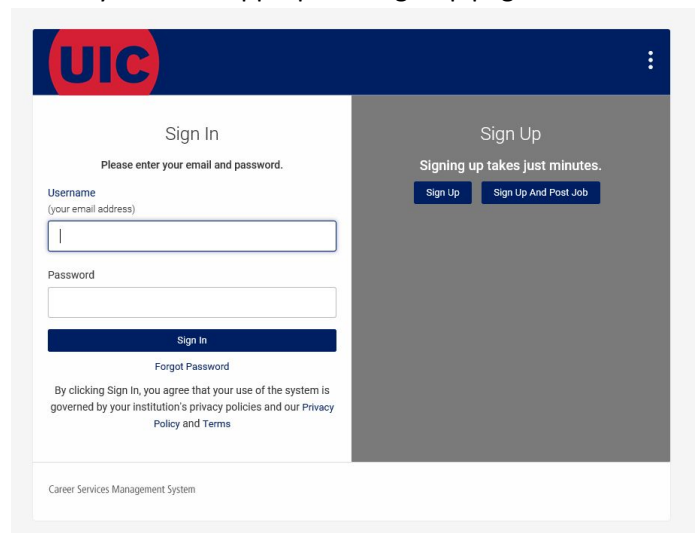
UIC

Sign In

Please enter your email and password.

Username
(your email address)

Password

Sign In

Forgot Password

By clicking Sign In, you agree that your use of the system is governed by your institution's privacy policies and our Privacy Policy and Terms

Sign Up

Signing up takes just minutes.

Sign Up

Sign Up And Post Job

Career Services Management System